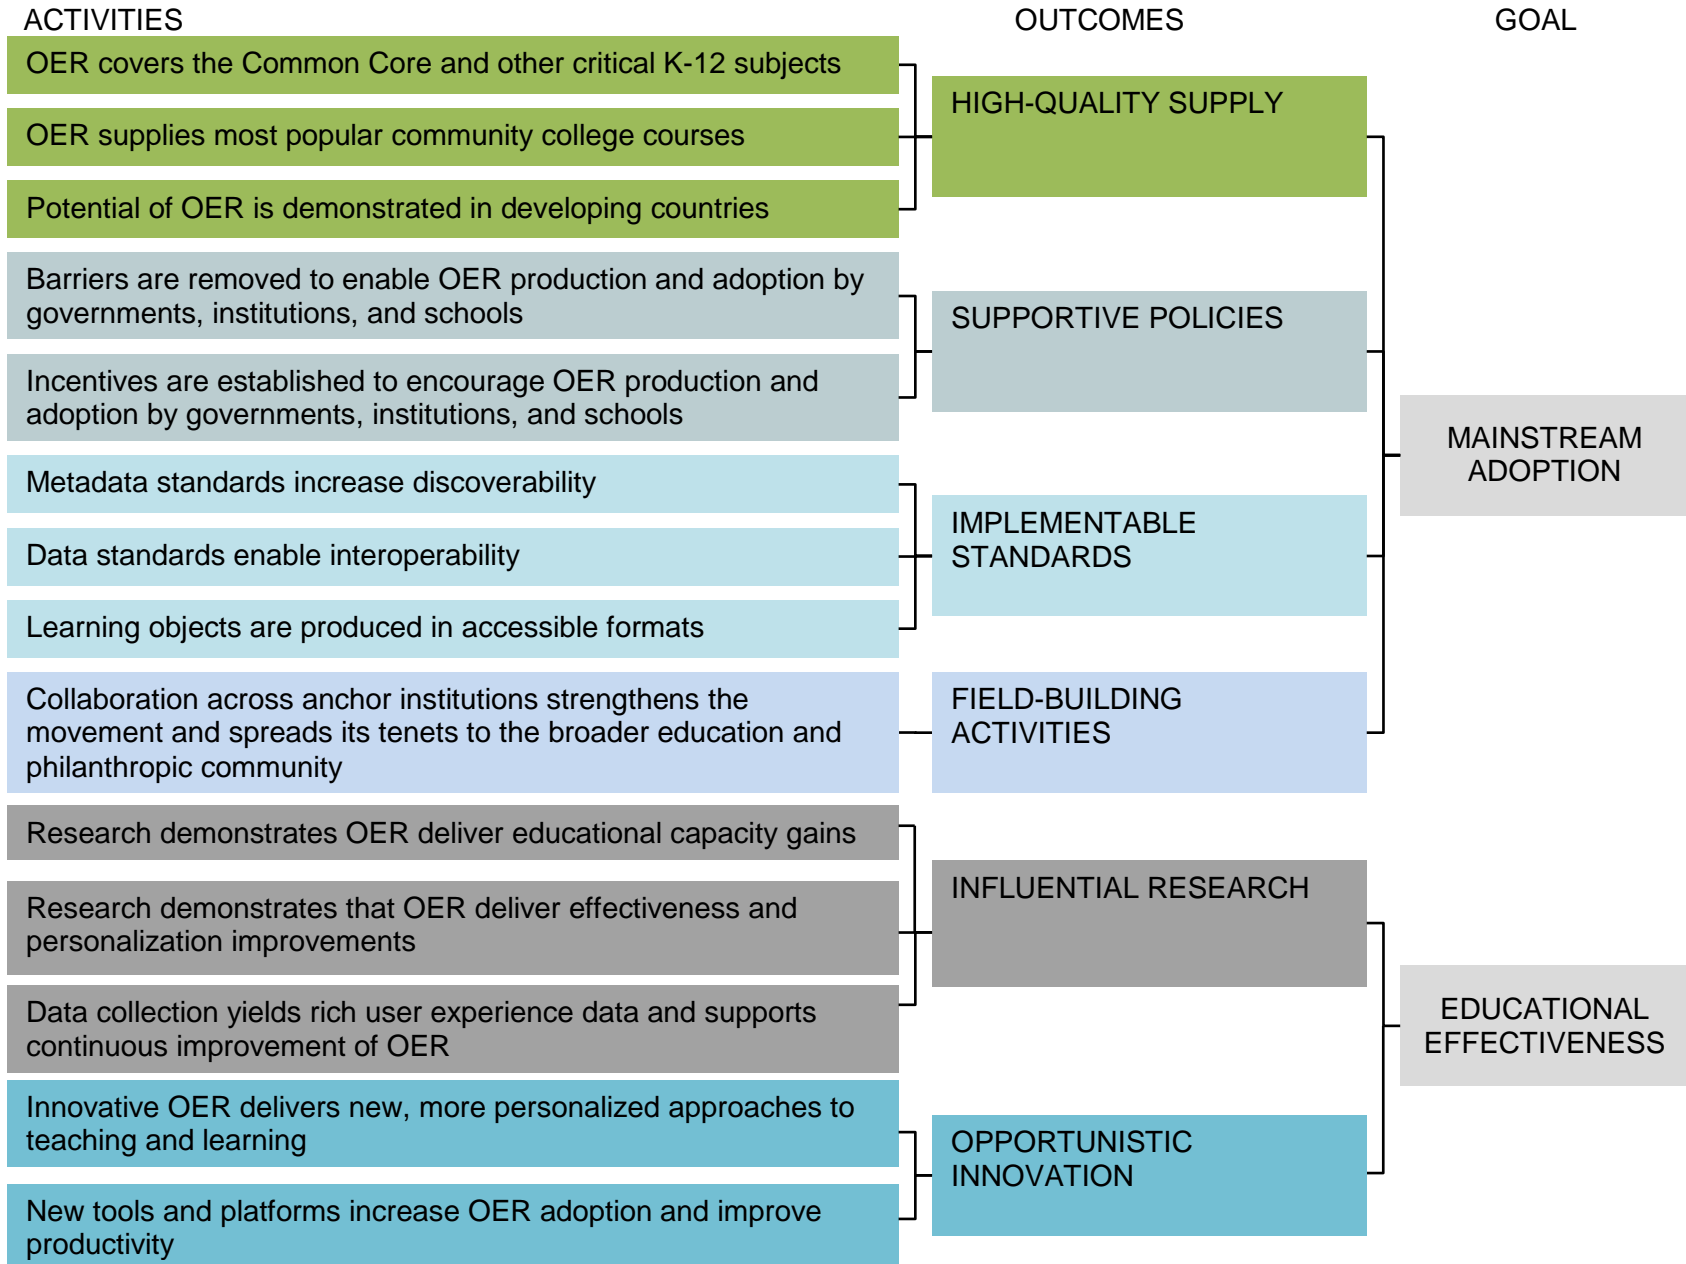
ACTIVITIES

OUTCOMES

GOAL

OER covers the Common Core and other critical K-12 subjects

OER supplies most popular community college courses

Potential of OER is demonstrated in developing countries

HIGH-QUALITY SUPPLY

Barriers are removed to enable OER production and adoption by governments, institutions, and schools

Incentives are established to encourage OER production and adoption by governments, institutions, and schools

SUPPORTIVE POLICIES

MAINSTREAM ADOPTION

Metadata standards increase discoverability

Data standards enable interoperability

Learning objects are produced in accessible formats

IMPLEMENTABLE STANDARDS

Collaboration across anchor institutions strengthens the movement and spreads its tenets to the broader education and philanthropic community

FIELD-BUILDING ACTIVITIES

Research demonstrates OER deliver educational capacity gains

Research demonstrates that OER deliver effectiveness and personalization improvements

Data collection yields rich user experience data and supports continuous improvement of OER

INFLUENTIAL RESEARCH

EDUCATIONAL EFFECTIVENESS

Innovative OER delivers new, more personalized approaches to teaching and learning

New tools and platforms increase OER adoption and improve productivity

OPPORTUNISTIC INNOVATION